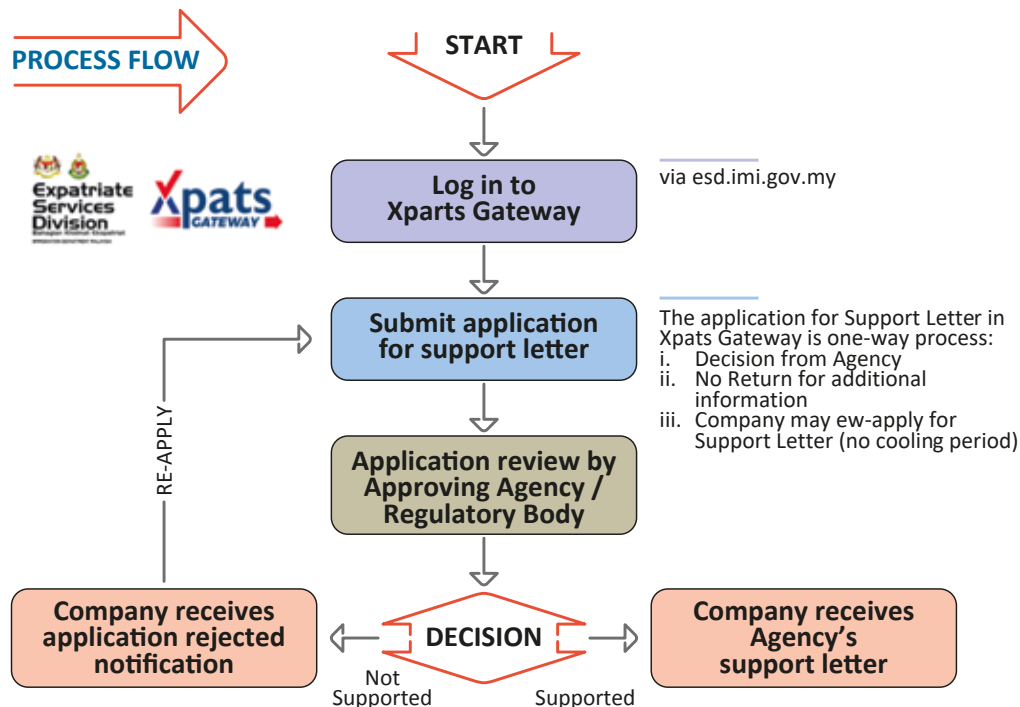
PROCESS FLOW

START

Expatriate Services Division

Xpats GATEWAY

Log in to Xparts Gateway

via esd.imi.gov.my

Submit application for support letter

The application for Support Letter in Xpats Gateway is one-way process:
i. Decision from Agency
ii. No Return for additional information
iii. Company may ew-apply for Support Letter (no cooling period)

RE-APPLY

Application review by Approving Agency / Regulatory Body

Company receives application rejected notification

DECISION

Not Supported

Supported

Company receives Agency's support letter